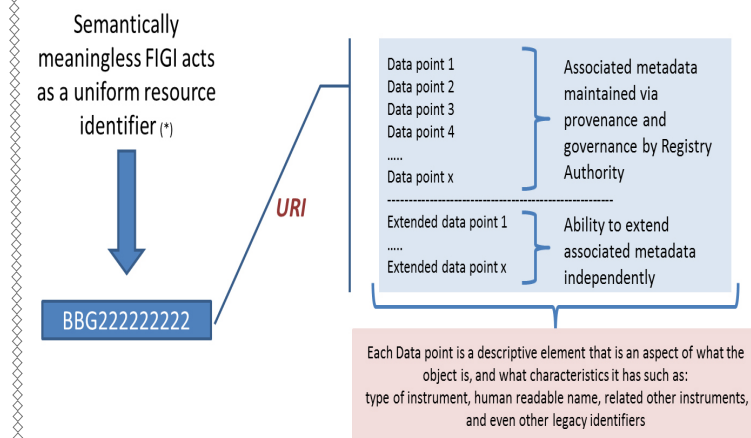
Semantically meaningless FIGI acts as a uniform resource identifier (*)

BBG222222222

URI

Data point 1
Data point 2
Data point 3
Data point 4
.....
Data point x

Associated metadata maintained via provenance and governance by Registry Authority

Extended data point 1
.....
Extended data point x

Ability to extend associated metadata independently

Each Data point is a descriptive element that is an aspect of what the object is, and what characteristics it has such as: type of instrument, human readable name, related other instruments, and even other legacy identifiers